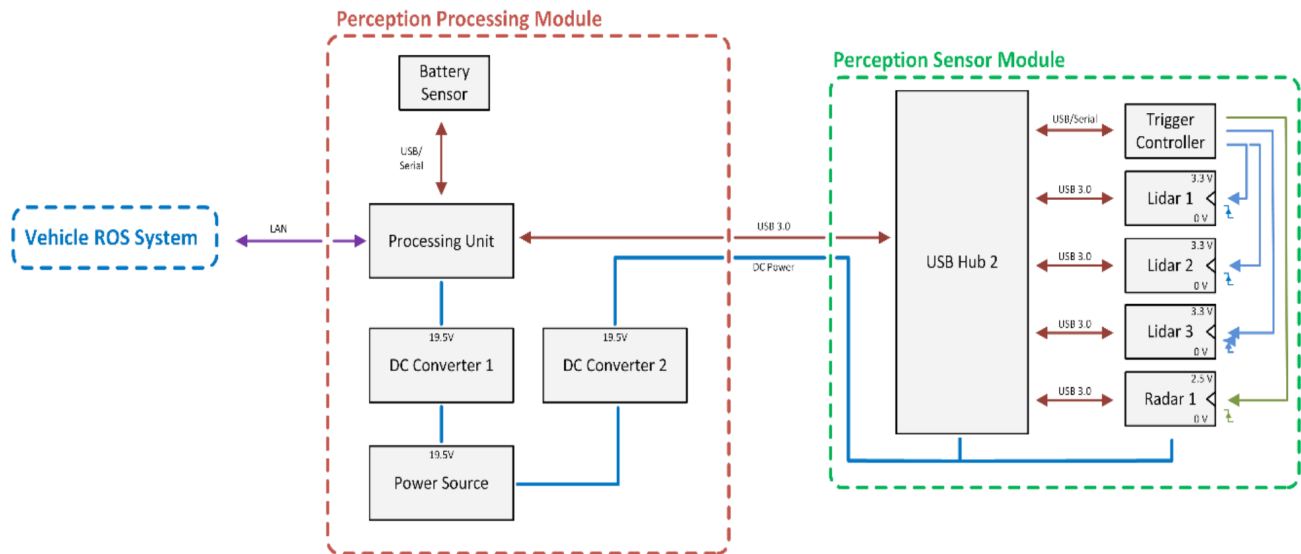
Perception Processing Module

Perception Sensor Module

Battery Sensor

USB/ Serial

Vehicle ROS System

LAN

Processing Unit

USB 3.0

DC Power

19.5V

DC Converter 1

19.5V

DC Converter 2

19.5V

Power Source

USB Hub 2

USB/Serial

Trigger Controller

USB 3.0

3.3 V

Lidar 1

0 V

USB 3.0

3.3 V

Lidar 2

0 V

USB 3.0

3.3 V

Lidar 3

0 V

USB 3.0

2.5 V

Radar 1

0 V